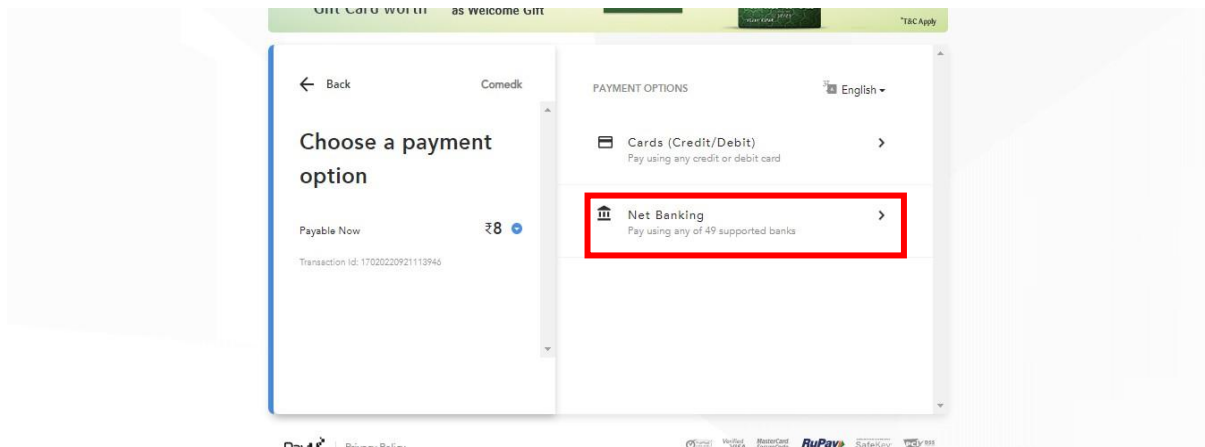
Gift Card worth as Welcome Gift

*T&C Apply

← Back

Comedk

Choose a payment option

Payable Now

₹8

Transaction Id: 17020220921113946

PAYMENT OPTIONS

English

Cards (Credit/Debit)

Pay using any credit or debit card

Net Banking

Pay using any of 49 supported banks

Paytm | Privacy Policy

Verified by VISA MasterCard SecureCode RuPay SafeKey